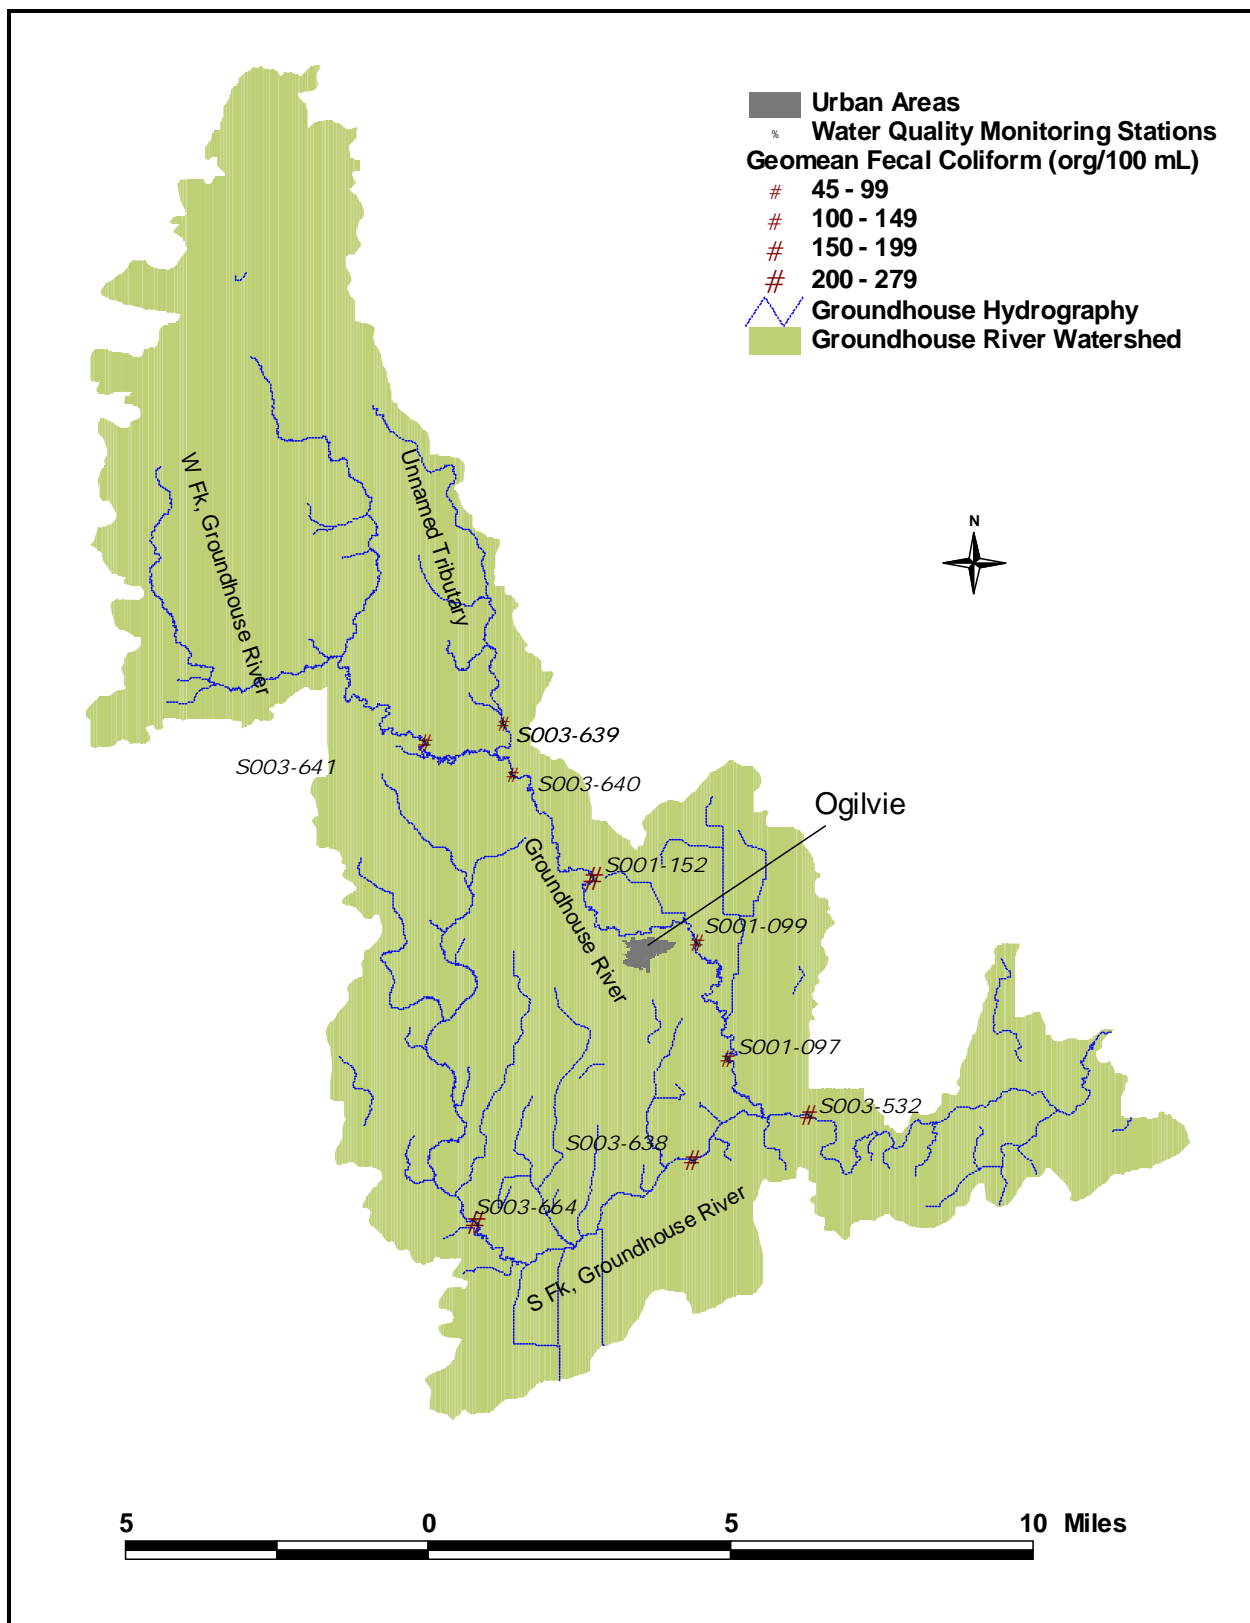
Urban Areas
% Water Quality Monitoring Stations
Geomean Fecal Coliform (org/100 mL)
# 45 - 99
# 100 - 149
# 150 - 199
# 200 - 279
Groundhouse Hydrography
Groundhouse River Watershed

N

W Fk, Groundhouse River
Unnamed Tributary
S003-639
S003-641
S003-640
Ogilvie
S001-152
Groundhouse River
S001-099
S001-097
S003-532
S003-638
S003-664
S Fk, Groundhouse River

5 0 5 10 Miles